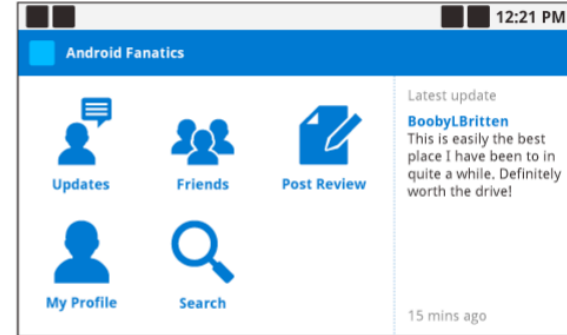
12:21 PM

Android Fanatics

Updates

Friends

Post Review

My Profile

Search

Latest update

BoobyLBritten
This is easily the best place I have been to in quite a while. Definitely worth the drive!

15 mins ago